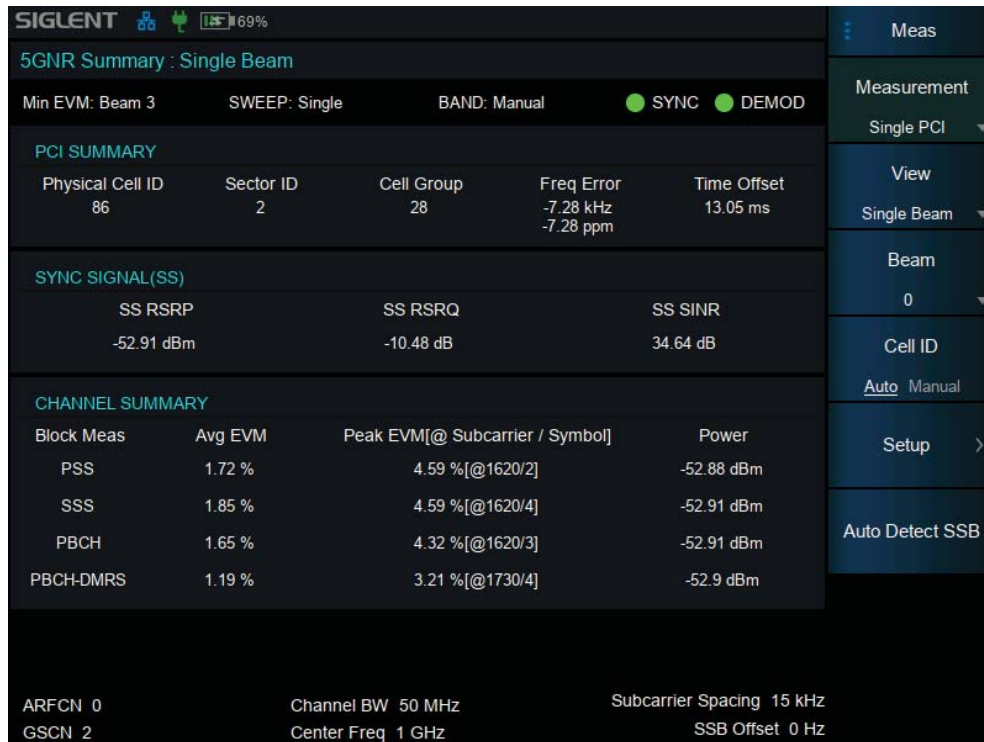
SIGLENT 69%

5GNR Summary : Single Beam

Min EVM: Beam 3 SWEEP: Single BAND: Manual SYNC DEMOD

PCI SUMMARY

| Physical Cell ID | Sector ID | Cell Group | Freq Error | Time Offset |
|---|---|---|---|---|
| 86 | 2 | 28 | -7.28 kHz -7.28 ppm | 13.05 ms |

SYNC SIGNAL(SS)

| SS RSRP | SS RSRQ | SS SINR |
|---|---|---|
| -52.91 dBm | -10.48 dB | 34.64 dB |

CHANNEL SUMMARY

| Block Meas | Avg EVM | Peak EVM[@ Subcarrier / Symbol] | Power |
|---|---|---|---|
| PSS | 1.72 % | 4.59 %[@1620/2] | -52.88 dBm |
| SSS | 1.85 % | 4.59 %[@1620/4] | -52.91 dBm |
| PBCH | 1.65 % | 4.32 %[@1620/3] | -52.91 dBm |
| PBCH-DMRS | 1.19 % | 3.21 %[@1730/4] | -52.9 dBm |

ARFCN 0
GSCN 2
Channel BW 50 MHz
Center Freq 1 GHz
Subcarrier Spacing 15 kHz
SSB Offset 0 Hz

Meas
Measurement
Single PCI
View
Single Beam
Beam
0
Cell ID
Auto Manual
Setup
Auto Detect SSB